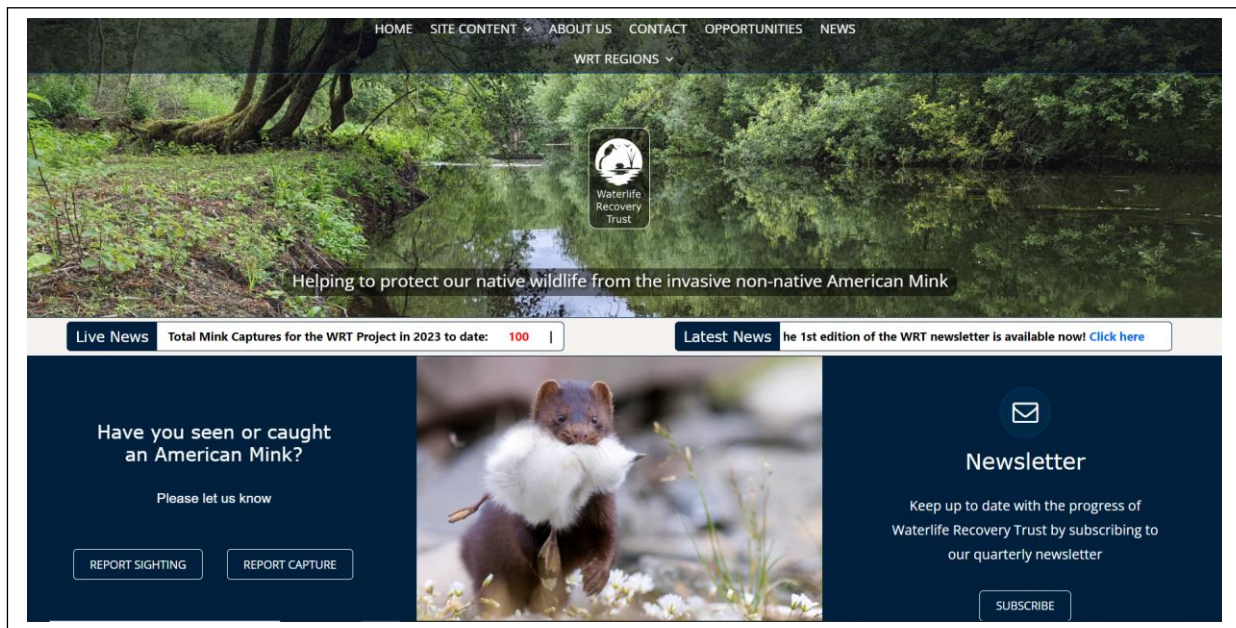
HOME SITE CONTENT ⌄ ABOUT US CONTACT OPPORTUNITIES NEWS
WRT REGIONS ⌄

Waterlife Recovery Trust

Helping to protect our native wildlife from the invasive non-native American Mink

Live News Total Mink Captures for the WRT Project in 2023 to date: 100 |

Latest News he 1st edition of the WRT newsletter is available now! Click here

Have you seen or caught an American Mink?

Please let us know

REPORT SIGHTING REPORT CAPTURE

Newsletter

Keep up to date with the progress of Waterlife Recovery Trust by subscribing to our quarterly newsletter

SUBSCRIBE